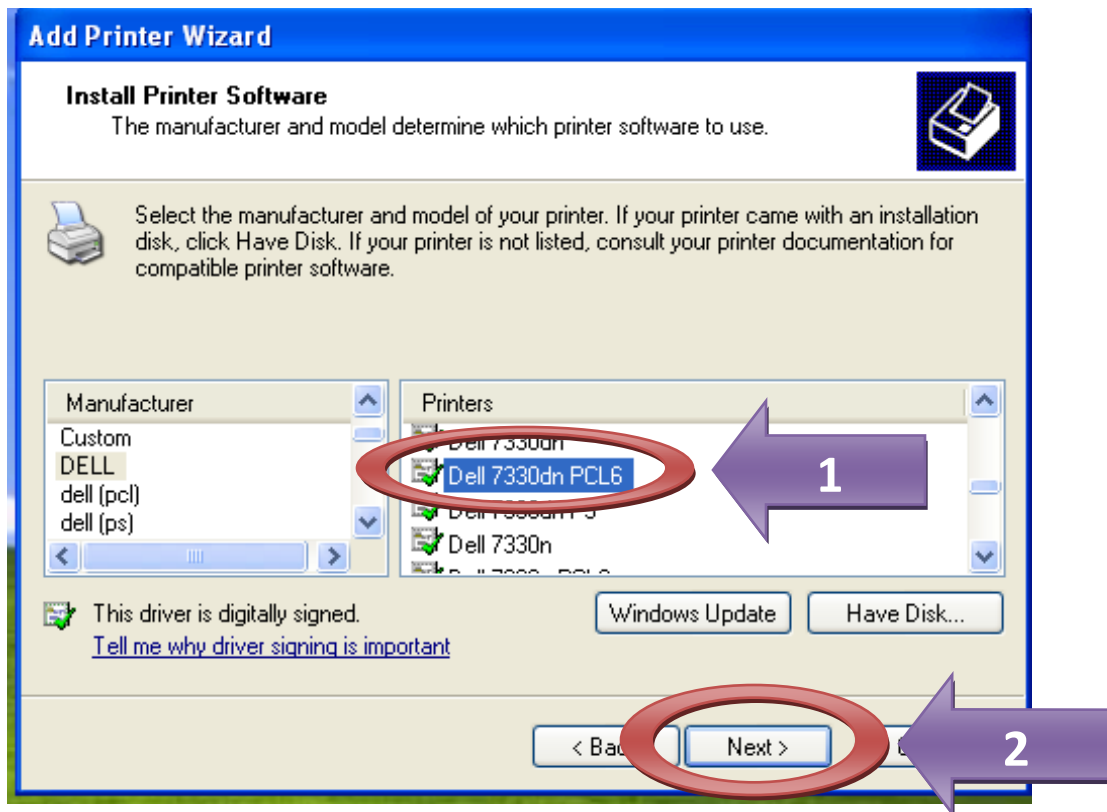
Add Printer Wizard

Install Printer Software
The manufacturer and model determine which printer software to use.

Select the manufacturer and model of your printer. If your printer came with an installation disk, click Have Disk. If your printer is not listed, consult your printer documentation for compatible printer software.

Manufacturer
Custom
DELL
dell (pcl)
dell (ps)

Printers
Dell 7330dn
Dell 7330dn PCL6
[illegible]
Dell 7330n
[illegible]

1

This driver is digitally signed.
Tell me why driver signing is important

Windows Update
Have Disk...

< Bac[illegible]
Next >
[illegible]

2